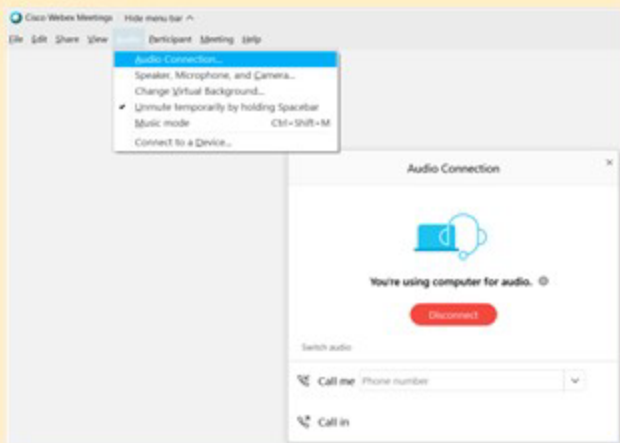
Cisco Webex Meetings Hide menu bar ^

File Edit Share View Audio Participant Meeting Help

Audio Connection...
Speaker, Microphone, and Camera...
Change Virtual Background...
✔ Unmute temporarily by holding Spacebar
Music mode Ctrl+Shift+M
Connect to a Device...

Audio Connection ×

You're using computer for audio.

Disconnect

Switch audio

Call me Phone number

Call in